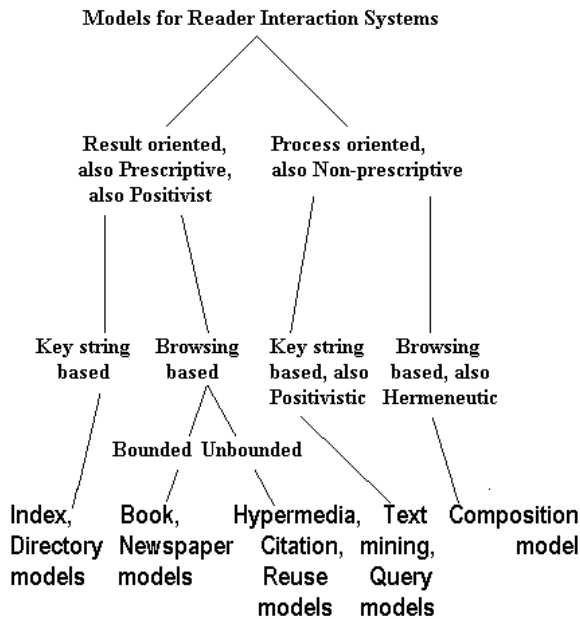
Models for Reader Interaction Systems

Result oriented, also Prescriptive, also Positivist

Process oriented, also Non-prescriptive

Key string based

Browsing based

Key string based, also Positivistic

Browsing based, also Hermeneutic

Bounded

Unbounded

Index, Directory models

Book, Newspaper models

Hypermedia, Citation, Reuse models

Text mining, Query models

Composition model